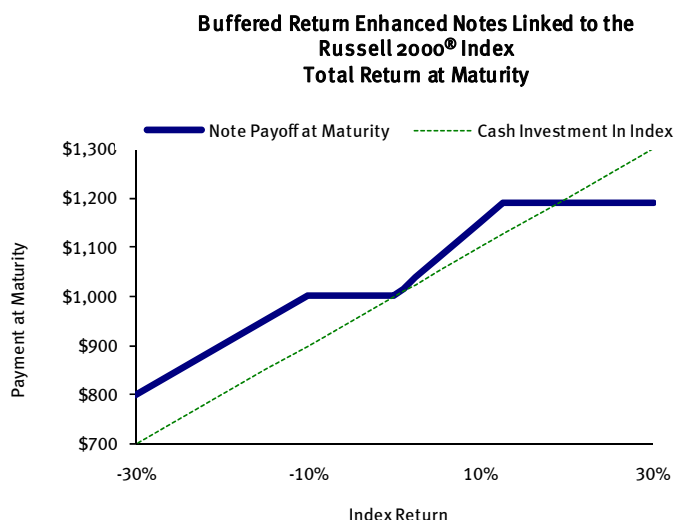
Buffered Return Enhanced Notes Linked to the Russell 2000® Index
Total Return at Maturity

Note Payoff at Maturity
Cash Investment In Index

$1,300
$1,200
$1,100
$1,000
$900
$800
$700

Payment at Maturity

-30%
-10%
10%
30%

Index Return